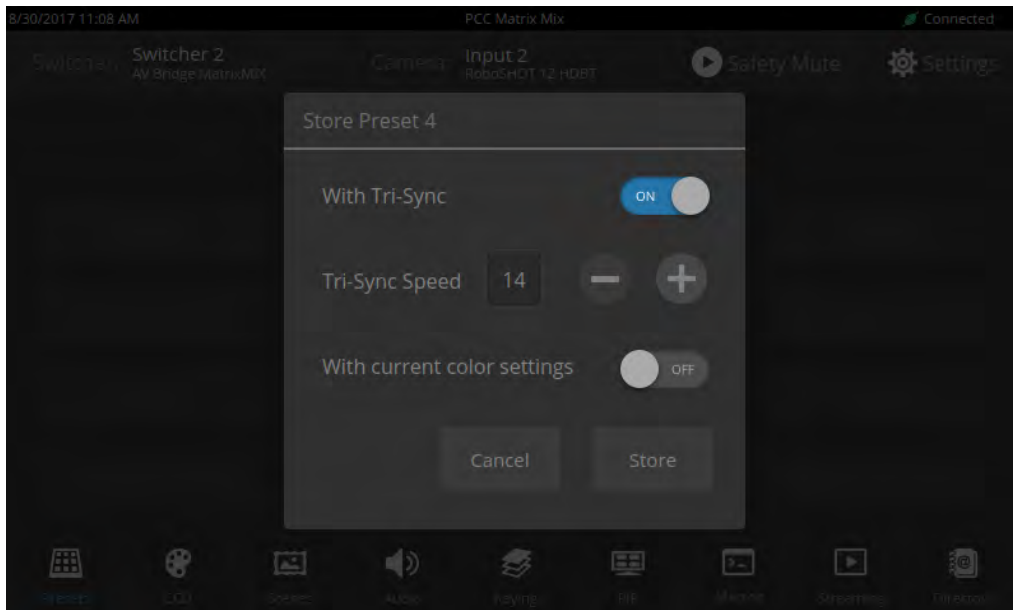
8/30/2017 11:08 AM

PCC Matrix Mix

Connected

Switcher Switcher 2 AV Bridge MatrixMIX

Camera Input 2 RoboSHOT 12 HDBT

Safety Mute

Settings

Store Preset 4

With Tri-Sync

ON

Tri-Sync Speed 14

With current color settings

OFF

Cancel

Store

Presets

CCU

Scenes

Audio

Keying

PIP

Macros

Streaming

Directory